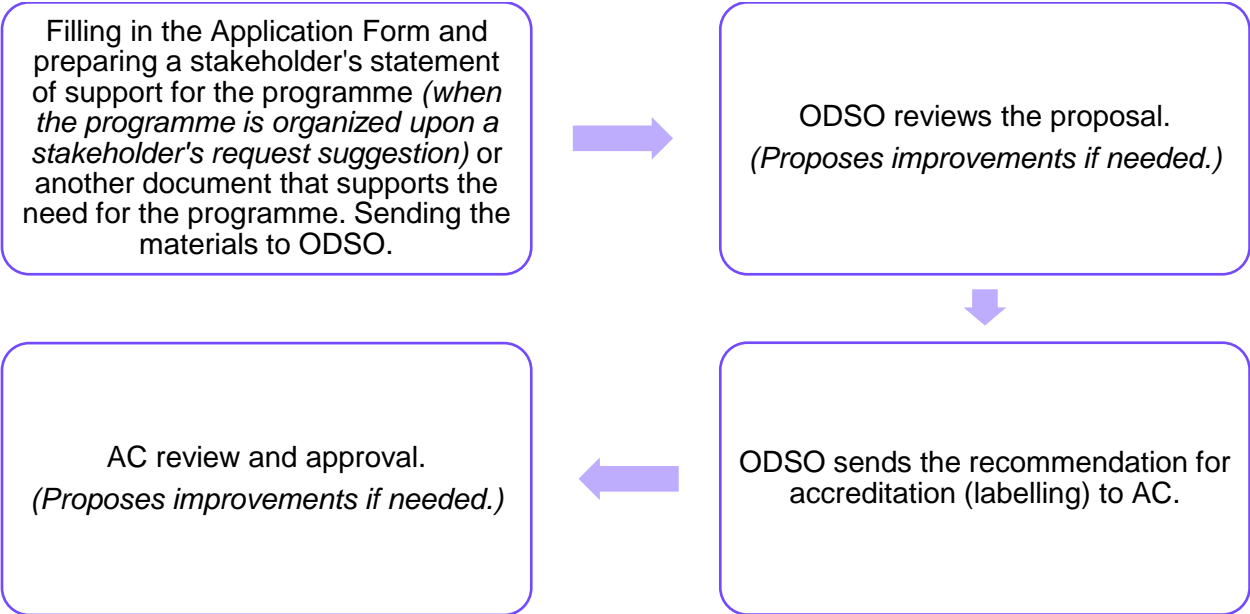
Filling in the Application Form and preparing a stakeholder's statement of support for the programme *(when the programme is organized upon a stakeholder's request suggestion)* or another document that supports the need for the programme. Sending the materials to ODSO.

ODSO reviews the proposal.
*(Proposes improvements if needed.)*

ODSO sends the recommendation for accreditation (labelling) to AC.

AC review and approval.
*(Proposes improvements if needed.)*